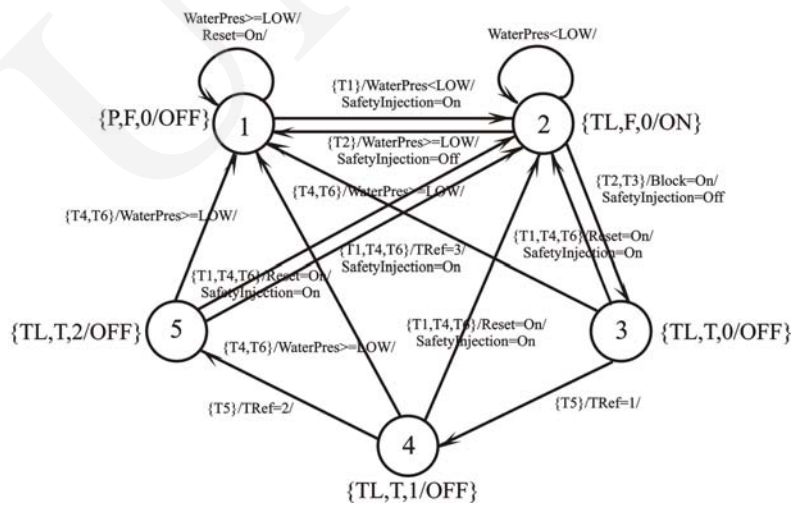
WaterPres>=LOW/ Reset=On/

WaterPres<LOW/

{P,F,0/OFF}

1

2

{TL,F,0/ON}

{T1}/WaterPres<LOW/ SafetyInjection=On

{T2}/WaterPres>=LOW/ SafetyInjection=Off

{T4,T6}/WaterPres>=LOW/

{T2,T3}/Block=On/ SafetyInjection=Off

{T4,T6}/WaterPres>=LOW/

{T1,T4,T6}/TRef=3/ SafetyInjection=On

{T1,T4,T6}/Reset=On/ SafetyInjection=On

{T1,T4,T6}/Reset=On/ SafetyInjection=On

{TL,T,2/OFF}

5

{T4,T6}/WaterPres>=LOW/

{T1,T4,T6}/Reset=On/ SafetyInjection=On

3

{TL,T,0/OFF}

{T5}/TRef=2/

{T5}/TRef=1/

4

{TL,T,1/OFF}